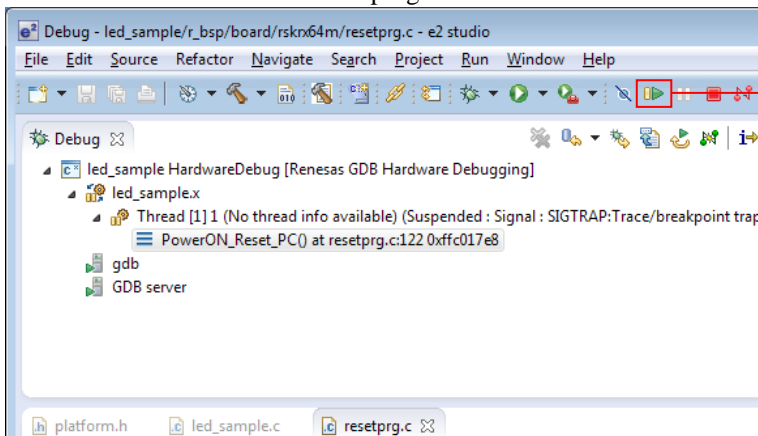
Debug - led_sample/r_bsp/board/rskrx64m/resetprg.c - e2 studio

File Edit Source Refactor Navigate Search Project Run Window Help

Debug ☒

led_sample HardwareDebug [Renesas GDB Hardware Debugging]

led_sample.x

Thread [1] 1 (No thread info available) (Suspended : Signal : SIGTRAP:Trace/breakpoint trap

PowerON_Reset_PC() at resetprg.c:122 0xffc017e8

gdb

GDB server

platform.h

led_sample.c

resetprg.c ☒